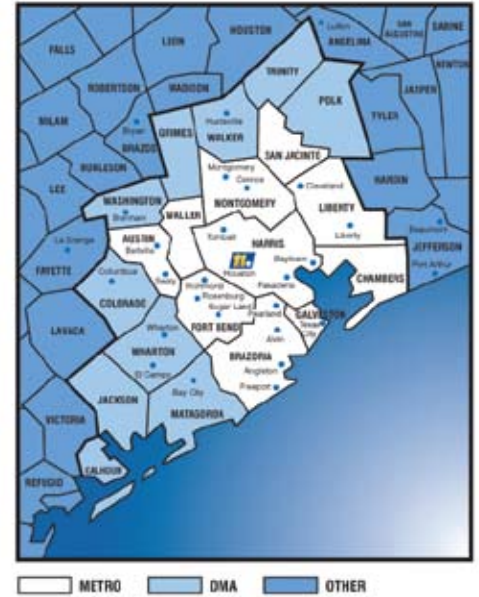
FALLS
LEON
HOUSTON
Lufkin
ANGELINA
SAN AUGUSTINE
SABINE
NEWTON
ROBERTSON
MADISON
TRINITY
POLK
JASPER
MILAM
Bryan
BRAZOS
GRIMES
Huntsville
WALKER
TYLER
BURLESON
SAN JACINTO
LEE
WASHINGTON
Brenham
Montgomery
Conroe
MONTGOMERY
Cleveland
LIBERTY
HARDIN
WALLER
Liberty
Beaumont
JEFFERSON
La Grange
AUSTIN
Bellville
Tomball
HARRIS
Baytown
Port Arthur
FAYETTE
Columbus
Sealy
Houston
Pasadena
CHAMBERS
COLORADO
Richmond
Rosenburg
Sugar Land
Pearland
GALVESTON
Texas City
LAVACA
Wharton
FORT BEND
Alvin
WHARTON
BRAZORIA
El Campo
Angleton
Freeport
Bay City
JACKSON
MATAGORDA
VICTORIA
CALHOUN
REFUGIO
METRO
DMA
OTHER